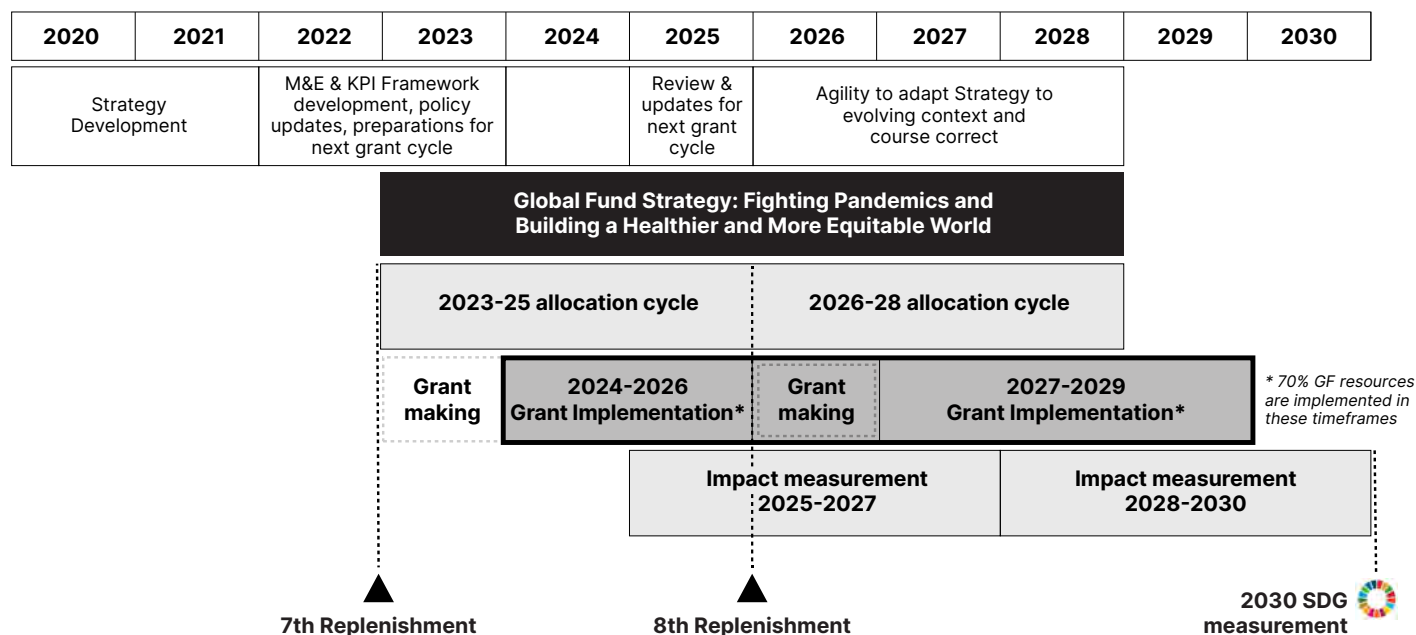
| 2020 | 2021 | 2022 | 2023 | 2024 | 2025 | 2026 | 2027 | 2028 | 2029 | 2030 |
|---|---|---|---|---|---|---|---|---|---|---|

Strategy Development

M&E & KPI Framework development, policy updates, preparations for next grant cycle

Review & updates for next grant cycle

Agility to adapt Strategy to evolving context and course correct

Global Fund Strategy: Fighting Pandemics and Building a Healthier and More Equitable World

2023-25 allocation cycle

2026-28 allocation cycle

Grant making

2024-2026 Grant Implementation*

Grant making

2027-2029 Grant Implementation*

* 70% GF resources are implemented in these timeframes

Impact measurement 2025-2027

Impact measurement 2028-2030

7th Replenishment

8th Replenishment

2030 SDG measurement